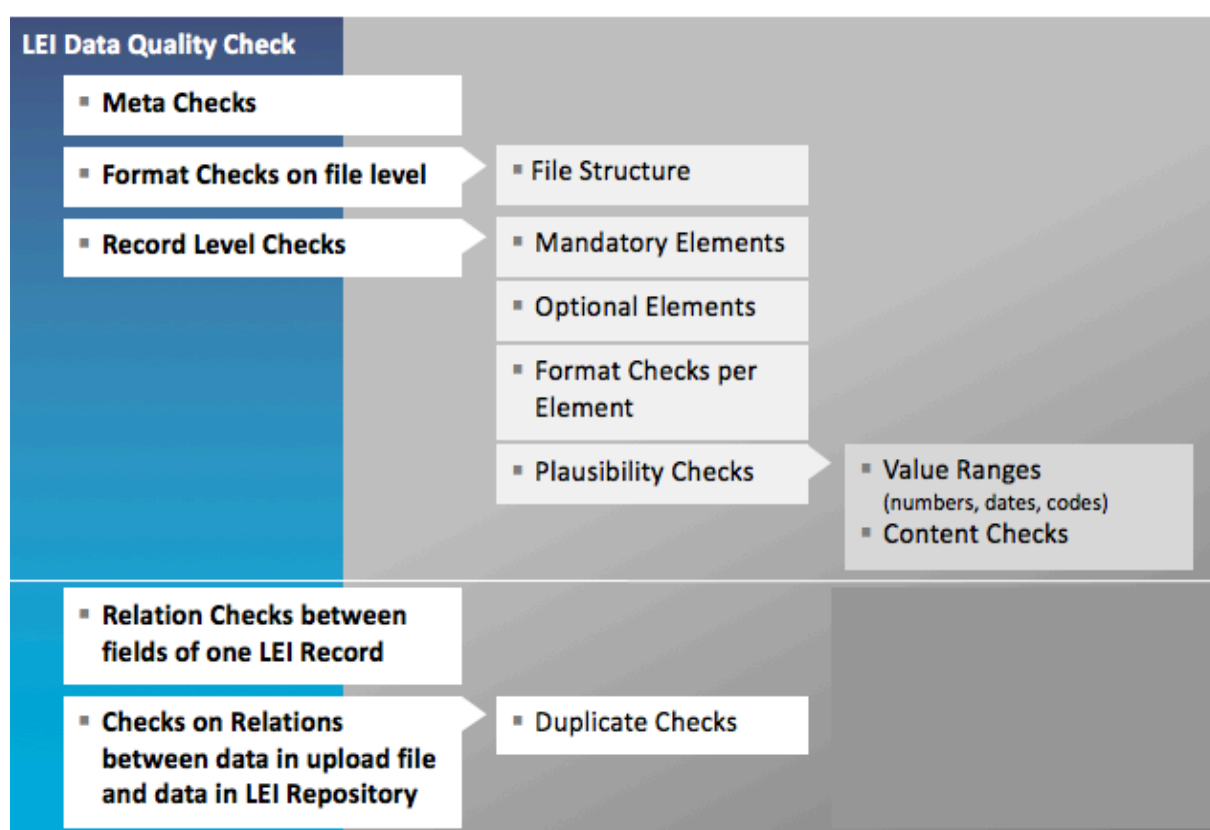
LEI Data Quality Check

▪ Meta Checks

▪ Format Checks on file level

▪ File Structure

▪ Record Level Checks

▪ Mandatory Elements

▪ Optional Elements

▪ Format Checks per Element

▪ Plausibility Checks

▪ Value Ranges (numbers, dates, codes)

▪ Content Checks

▪ Relation Checks between fields of one LEI Record

▪ Checks on Relations between data in upload file and data in LEI Repository

▪ Duplicate Checks